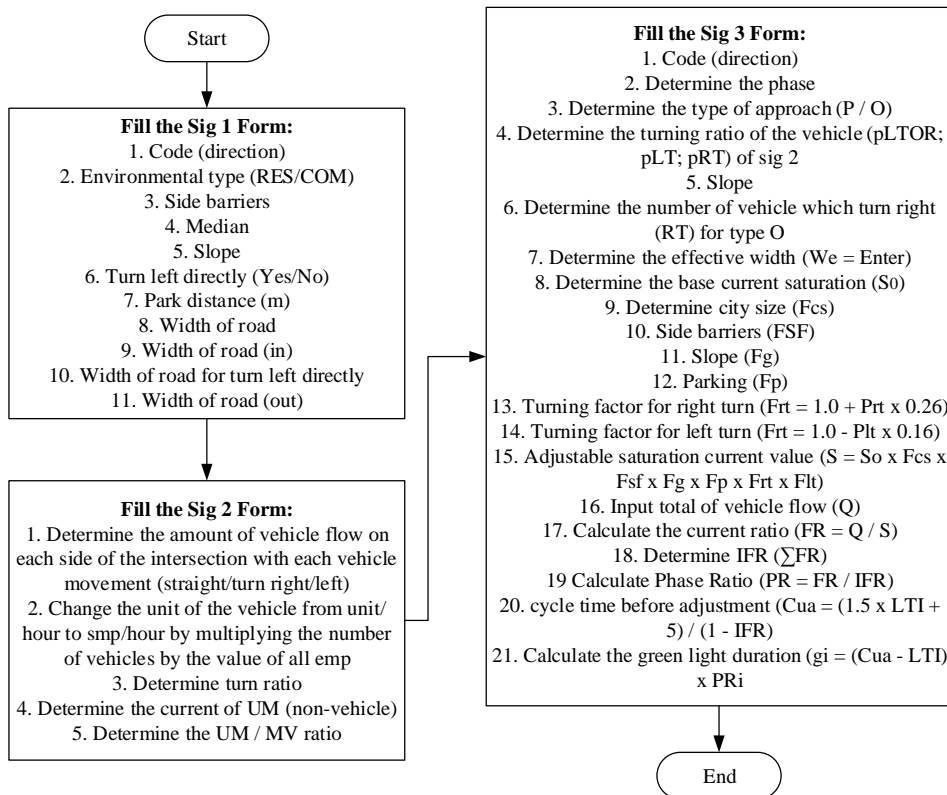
Start

Fill the Sig 1 Form:
1. Code (direction)
2. Environmental type (RES/COM)
3. Side barriers
4. Median
5. Slope
6. Turn left directly (Yes/No)
7. Park distance (m)
8. Width of road
9. Width of road (in)
10. Width of road for turn left directly
11. Width of road (out)

Fill the Sig 2 Form:
1. Determine the amount of vehicle flow on each side of the intersection with each vehicle movement (straight/turn right/left)
2. Change the unit of the vehicle from unit/ hour to smp/hour by multiplying the number of vehicles by the value of all emp
3. Determine turn ratio
4. Determine the current of UM (non-vehicle)
5. Determine the UM / MV ratio

Fill the Sig 3 Form:
1. Code (direction)
2. Determine the phase
3. Determine the type of approach (P / O)
4. Determine the turning ratio of the vehicle (pLTOR; pLT; pRT) of sig 2
5. Slope
6. Determine the number of vehicle which turn right (RT) for type O
7. Determine the effective width (We = Enter)
8. Determine the base current saturation ($S_0$)
9. Determine city size (Fcs)
10. Side barriers (FSF)
11. Slope (Fg)
12. Parking (Fp)
13. Turning factor for right turn (Frt = 1.0 + Prt x 0.26)
14. Turning factor for left turn (Frt = 1.0 - Plt x 0.16)
15. Adjustable saturation current value (S = So x Fcs x Fsf x Fg x Fp x Frt x Flt)
16. Input total of vehicle flow (Q)
17. Calculate the current ratio (FR = Q / S)
18. Determine IFR ($\sum$FR)
19 Calculate Phase Ratio (PR = FR / IFR)
20. cycle time before adjustment (Cua = (1.5 x LTI + 5) / (1 - IFR)
21. Calculate the green light duration (gi = (Cua - LTI) x PRi

End